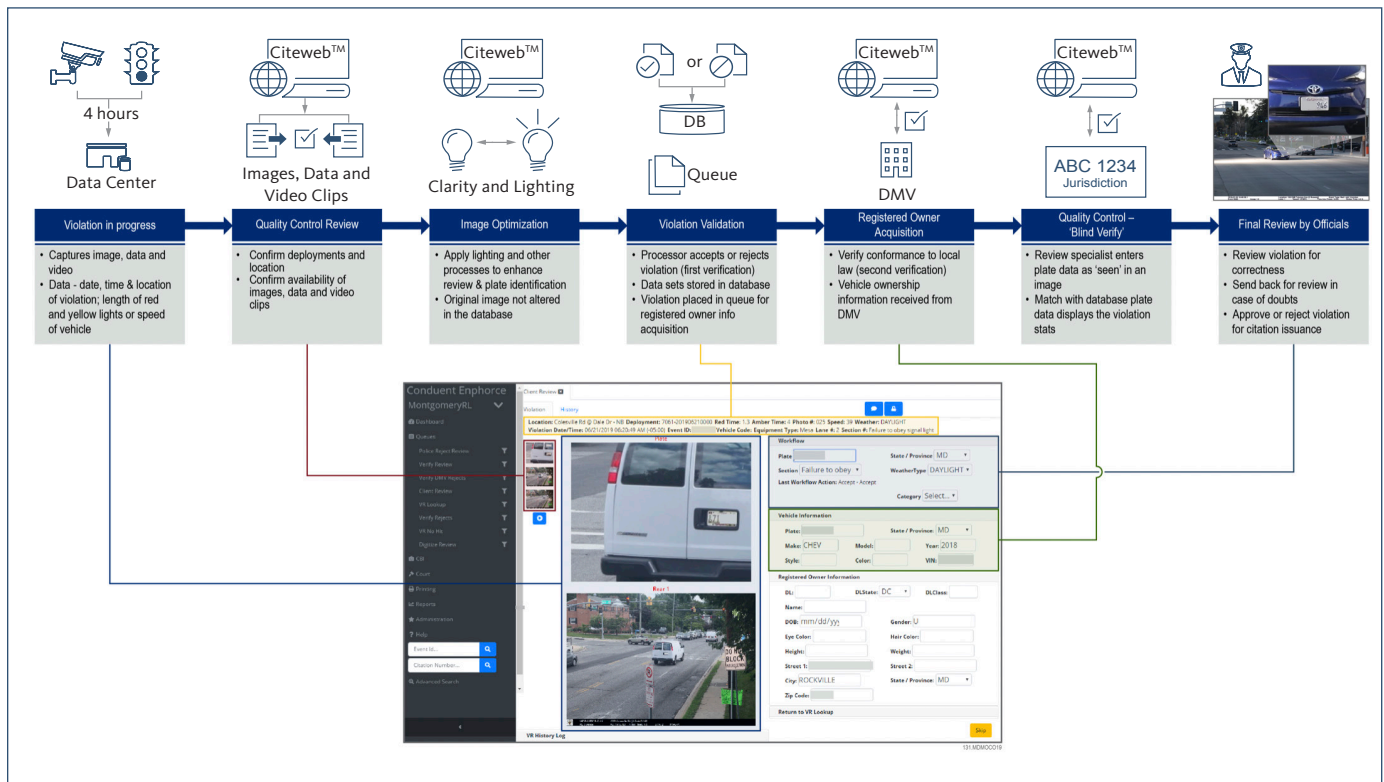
4 hours

Data Center

Citeweb™

Images, Data and Video Clips

Citeweb™

Clarity and Lighting

or

DB

Queue

Citeweb™

DMV

Citeweb™

ABC 1234
Jurisdiction

Violation in progress

- Captures image, data and video
- Data - date, time & location of violation; length of red and yellow lights or speed of vehicle

Quality Control Review

- Confirm deployments and location
- Confirm availability of images, data and video clips

Image Optimization

- Apply lighting and other processes to enhance review & plate identification
- Original image not altered in the database

Violation Validation

- Processor accepts or rejects violation (first verification)
- Data sets stored in database
- Violation placed in queue for registered owner info acquisition

Registered Owner Acquisition

- Verify conformance to local law (second verification)
- Vehicle ownership information received from DMV

Quality Control – 'Blind Verify'

- Review specialist enters plate data as 'seen' in an image
- Match with database plate data displays the violation stats

Final Review by Officials

- Review violation for correctness
- Send back for review in case of doubts
- Approve or reject violation for citation issuance

Conduent Enphorce
MontgomeryRL
Dashboard
Queues
Police Reject Review
Verify Review
Verify DMV Rejects
Client Review
VR Lookup
Verify Rejects
VR No Hit
Digitize Review
CR
Court
Printing
Reports
Administration
Help
Event Id...
Citation Number...
Advanced Search

Client Review
Violation History
Location: Colesville Rd @ Dale Dr - NB Deployment: 7061-201606210000 Red Time: 1.5 Amber Time: 5 Photo #: 025 Speed: 39 Weather: DAYLIGHT
Violation Date/Time: 06/21/2019 06:20:49 AM (-05:00) Event ID: Vehicle Code: Equipment Type: Lane #: 2 Section #: Failure to obey signal light
Plate
Rear 1
Workflow
Plate
State / Province: MD
Section: Failure to obey
WeatherType: DAYLIGHT
Last Workflow Action: Accept - Accept
Category: Select...
Vehicle Information
Plate:
State / Province: MD
Make: CHEV
Model:
Year: 2018
Style:
Color:
VIN:
Registered Owner Information
DL:
DLState: DC
DLClass:
Name:
DOB: mm/dd/yyy
Gender: U
Eye Color:
Hair Color:
Height:
Weight:
Street 1:
Street 2:
City: ROCKVILLE
State / Province: MD
Zip Code:
Return to VR Lookup
Skip
VR History Log
131.MDMOC019